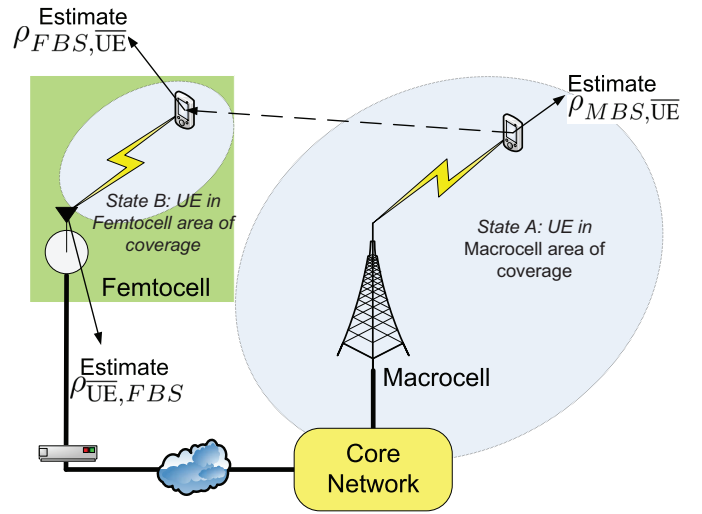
Estimate $\rho_{FBS,\overline{\text{UE}}}$

Estimate $\rho_{MBS,\overline{\text{UE}}}$

State B: UE in Femtocell area of coverage

State A: UE in Macrocell area of coverage

Femtocell

Estimate $\rho_{\overline{\text{UE}},FBS}$

Macrocell

Core Network